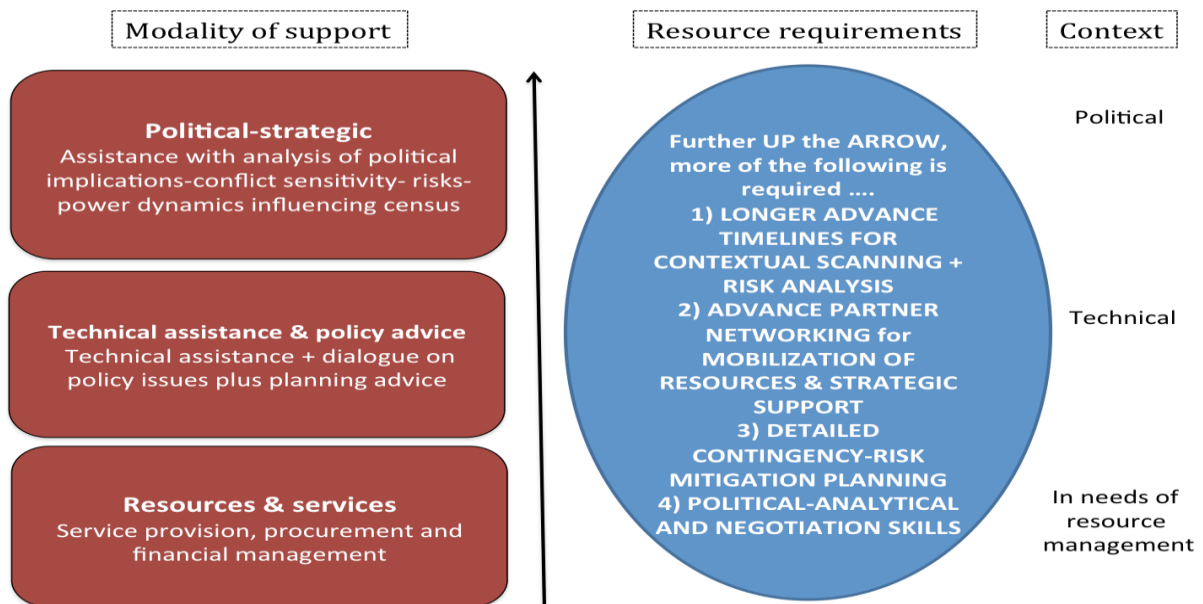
Modality of support

Resource requirements

Context

Political-strategic
Assistance with analysis of political implications-conflict sensitivity- risks- power dynamics influencing census

Technical assistance & policy advice
Technical assistance + dialogue on policy issues plus planning advice

Resources & services
Service provision, procurement and financial management

Further UP the ARROW, more of the following is required ....
1) LONGER ADVANCE TIMELINES FOR CONTEXTUAL SCANNING + RISK ANALYSIS
2) ADVANCE PARTNER NETWORKING for MOBILIZATION OF RESOURCES & STRATEGIC SUPPORT
3) DETAILED CONTINGENCY-RISK MITIGATION PLANNING
4) POLITICAL-ANALYTICAL AND NEGOTIATION SKILLS

Political

Technical

In needs of resource management